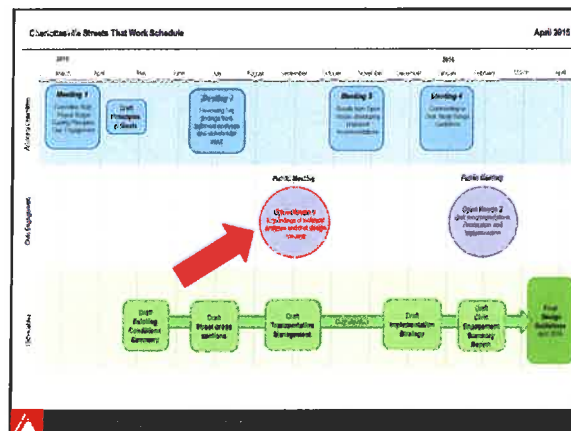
Charlottesville Streets That Work Schedule

April 2015

2015

March

April

May

June

July

August

September

October

November

December

2016

January

February

March

Advisory Committee

Meeting 1

Draft Principles & Goals

Meeting 2

Meeting 3

Meeting 4

Civic Engagement

Public Meeting

Public Meeting

Open House 1

Open House 2

Deliverables

Draft Existing Conditions Summary

Draft Street cross sections

Draft Transportation Management

Draft Implementation Strategy

Draft Civic Engagement Summary Report

Final Design Guidelines